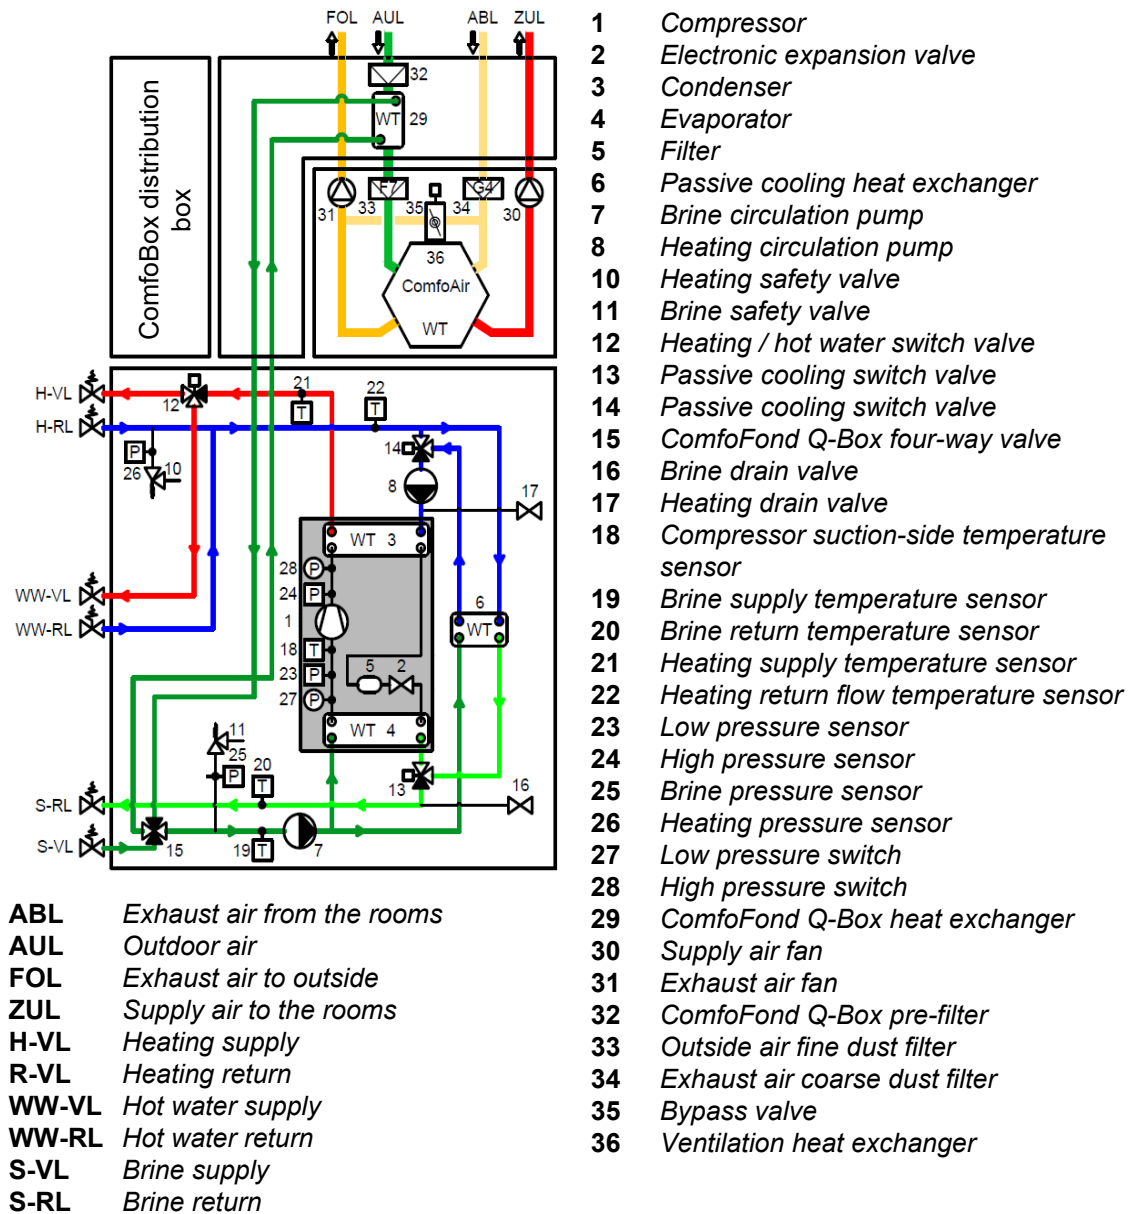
FOL AUL ABL ZUL

ComfoBox distribution box

32
WT 29
31 33 F7 35 34 G4 30
36
ComfoAir
WT

H-VL
H-RL
12
21
22
26
10
14
8
17
WT 3
28 P
24 P
1
18 T
23 P
27 P
5 2
6
WT
WT 4
WW-VL
WW-RL
11
25
P
20
T
13
16
S-RL
S-VL
15
19 T
7

| | |
|---|---|
| ABL | Exhaust air from the rooms |
| AUL | Outdoor air |
| FOL | Exhaust air to outside |
| ZUL | Supply air to the rooms |
| H-VL | Heating supply |
| R-VL | Heating return |
| WW-VL | Hot water supply |
| WW-RL | Hot water return |
| S-VL | Brine supply |
| S-RL | Brine return |

| | |
|---|---|
| 1 | Compressor |
| 2 | Electronic expansion valve |
| 3 | Condenser |
| 4 | Evaporator |
| 5 | Filter |
| 6 | Passive cooling heat exchanger |
| 7 | Brine circulation pump |
| 8 | Heating circulation pump |
| 10 | Heating safety valve |
| 11 | Brine safety valve |
| 12 | Heating / hot water switch valve |
| 13 | Passive cooling switch valve |
| 14 | Passive cooling switch valve |
| 15 | ComfoFond Q-Box four-way valve |
| 16 | Brine drain valve |
| 17 | Heating drain valve |
| 18 | Compressor suction-side temperature sensor |
| 19 | Brine supply temperature sensor |
| 20 | Brine return temperature sensor |
| 21 | Heating supply temperature sensor |
| 22 | Heating return flow temperature sensor |
| 23 | Low pressure sensor |
| 24 | High pressure sensor |
| 25 | Brine pressure sensor |
| 26 | Heating pressure sensor |
| 27 | Low pressure switch |
| 28 | High pressure switch |
| 29 | ComfoFond Q-Box heat exchanger |
| 30 | Supply air fan |
| 31 | Exhaust air fan |
| 32 | ComfoFond Q-Box pre-filter |
| 33 | Outside air fine dust filter |
| 34 | Exhaust air coarse dust filter |
| 35 | Bypass valve |
| 36 | Ventilation heat exchanger |